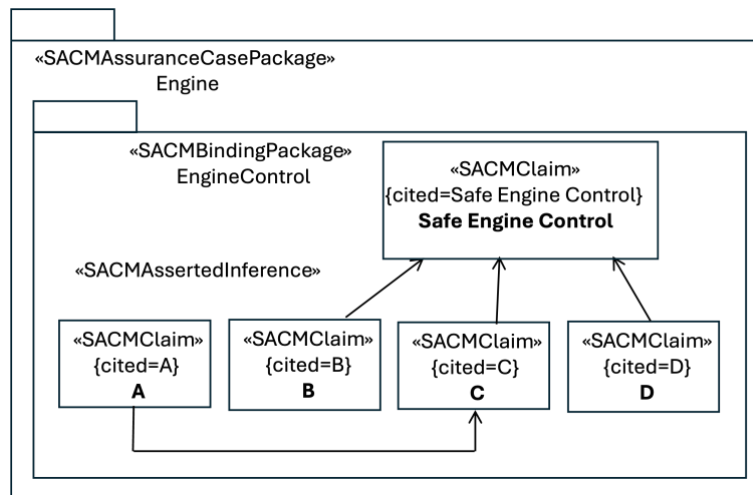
«SACMAssuranceCasePackage»
Engine

«SACMBindingPackage»
EngineControl

«SACMClaim»
{cited=Safe Engine Control}
**Safe Engine Control**

«SACMAssertedInference»

«SACMClaim»
{cited=A}
**A**

«SACMClaim»
{cited=B}
**B**

«SACMClaim»
{cited=C}
**C**

«SACMClaim»
{cited=D}
**D**